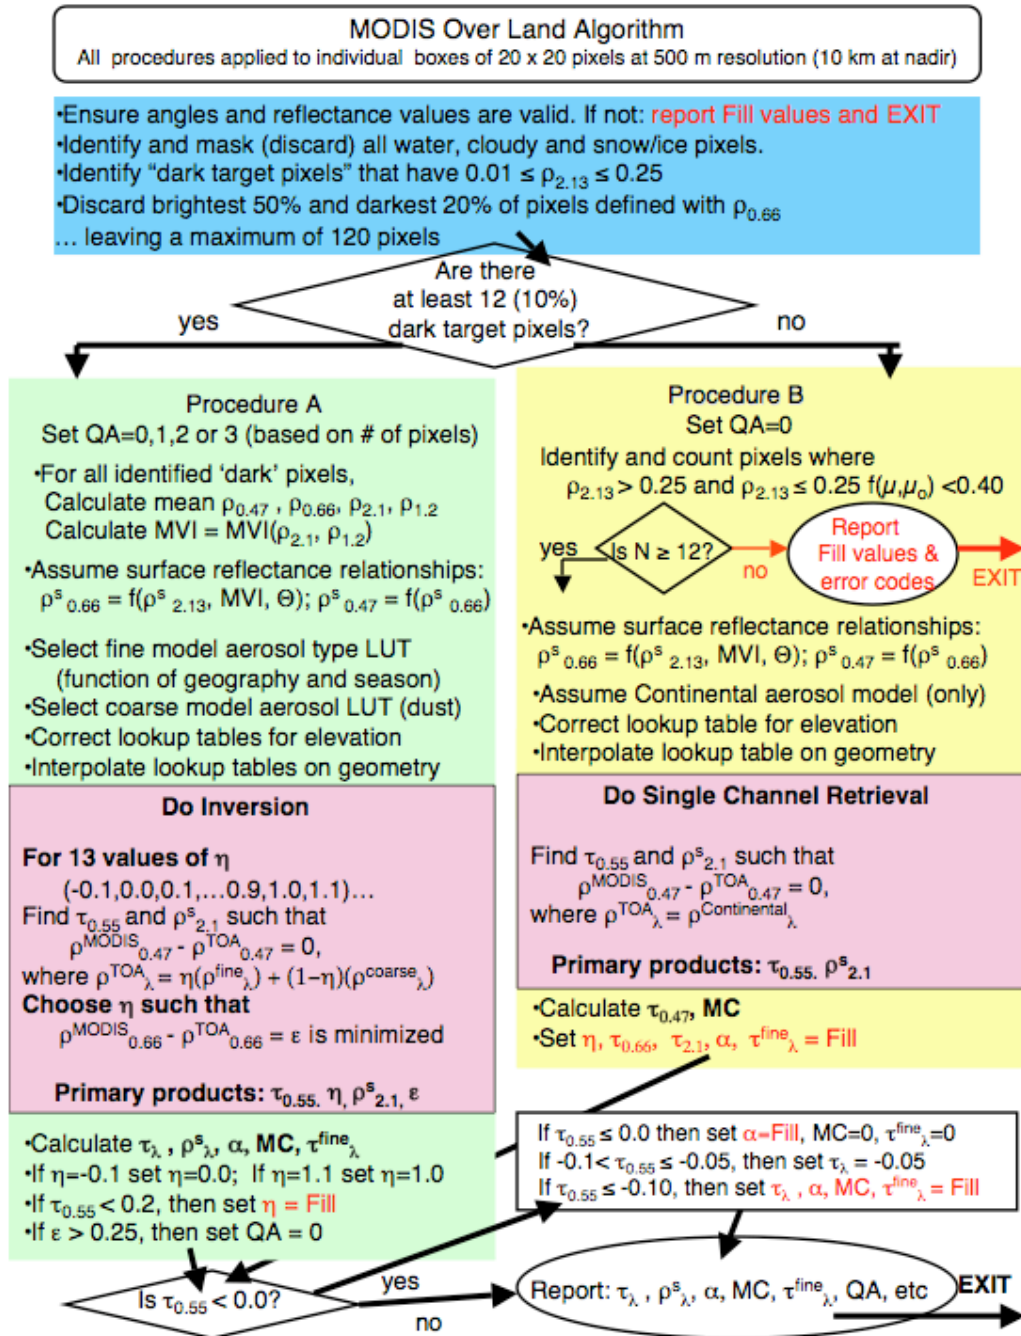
MODIS Over Land Algorithm
All procedures applied to individual boxes of 20 x 20 pixels at 500 m resolution (10 km at nadir)

•Ensure angles and reflectance values are valid. If not: report Fill values and EXIT
•Identify and mask (discard) all water, cloudy and snow/ice pixels.
•Identify "dark target pixels" that have $0.01 \leq \rho_{2.13} \leq 0.25$
•Discard brightest 50% and darkest 20% of pixels defined with $\rho_{0.66}$
… leaving a maximum of 120 pixels

Are there at least 12 (10%) dark target pixels?

yes

no

Procedure A
Set QA=0,1,2 or 3 (based on # of pixels)
•For all identified 'dark' pixels,
Calculate mean $\rho_{0.47}$, $\rho_{0.66}$, $\rho_{2.1}$, $\rho_{1.2}$
Calculate MVI = MVI($\rho_{2.1}$, $\rho_{1.2}$)
•Assume surface reflectance relationships:
$\rho^s_{0.66} = f(\rho^s_{2.13}$, MVI, $\Theta)$; $\rho^s_{0.47} = f(\rho^s_{0.66})$
•Select fine model aerosol type LUT (function of geography and season)
•Select coarse model aerosol LUT (dust)
•Correct lookup tables for elevation
•Interpolate lookup tables on geometry

Procedure B
Set QA=0
Identify and count pixels where
$\rho_{2.13} > 0.25$ and $\rho_{2.13} \leq 0.25\, f(\mu,\mu_o) < 0.40$

yes

Is N ≥ 12?

no

Report Fill values & error codes

EXIT

•Assume surface reflectance relationships:
$\rho^s_{0.66} = f(\rho^s_{2.13}$, MVI, $\Theta)$; $\rho^s_{0.47} = f(\rho^s_{0.66})$
•Assume Continental aerosol model (only)
•Correct lookup table for elevation
•Interpolate lookup table on geometry

Do Inversion

For 13 values of $\eta$
(-0.1,0.0,0.1,…0.9,1.0,1.1)…
Find $\tau_{0.55}$ and $\rho^s_{2.1}$ such that
$\rho^{MODIS}_{0.47} - \rho^{TOA}_{0.47} = 0$,
where $\rho^{TOA}_\lambda = \eta(\rho^{fine}_\lambda) + (1-\eta)(\rho^{coarse}_\lambda)$
Choose $\eta$ such that
$\rho^{MODIS}_{0.66} - \rho^{TOA}_{0.66} = \varepsilon$ is minimized

Primary products: $\tau_{0.55}$, $\eta$, $\rho^s_{2.1}$, $\varepsilon$

Do Single Channel Retrieval

Find $\tau_{0.55}$ and $\rho^s_{2.1}$ such that
$\rho^{MODIS}_{0.47} - \rho^{TOA}_{0.47} = 0$,
where $\rho^{TOA}_\lambda = \rho^{Continental}_\lambda$

Primary products: $\tau_{0.55}$, $\rho^s_{2.1}$

•Calculate $\tau_{0.47}$, MC
•Set $\eta$, $\tau_{0.66}$, $\tau_{2.1}$, $\alpha$, $\tau^{fine}_\lambda$ = Fill

•Calculate $\tau_\lambda$, $\rho^s_\lambda$, $\alpha$, MC, $\tau^{fine}_\lambda$
•If $\eta$=-0.1 set $\eta$=0.0; If $\eta$=1.1 set $\eta$=1.0
•If $\tau_{0.55} < 0.2$, then set $\eta$ = Fill
•If $\varepsilon > 0.25$, then set QA = 0

If $\tau_{0.55} \leq 0.0$ then set $\alpha$=Fill, MC=0, $\tau^{fine}_\lambda$=0
If $-0.1 < \tau_{0.55} \leq -0.05$, then set $\tau_\lambda = -0.05$
If $\tau_{0.55} \leq -0.10$, then set $\tau_\lambda$, $\alpha$, MC, $\tau^{fine}_\lambda$ = Fill

Is $\tau_{0.55} < 0.0$?

yes

no

Report: $\tau_\lambda$, $\rho^s_\lambda$, $\alpha$, MC, $\tau^{fine}_\lambda$, QA, etc

EXIT